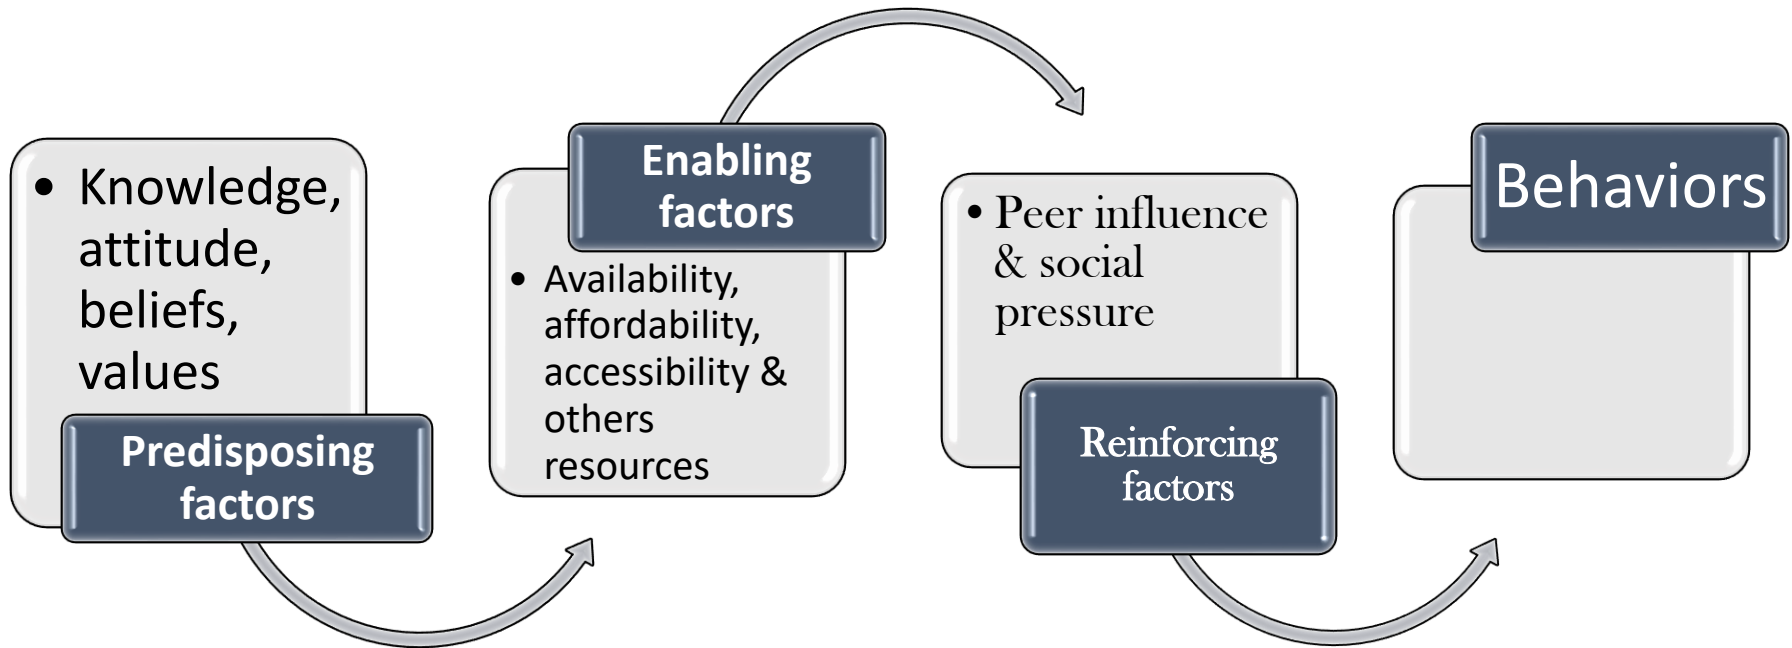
• Knowledge, attitude, beliefs, values

Predisposing factors

Enabling factors

• Availability, affordability, accessibility & others resources

• Peer influence & social pressure

Reinforcing factors

Behaviors